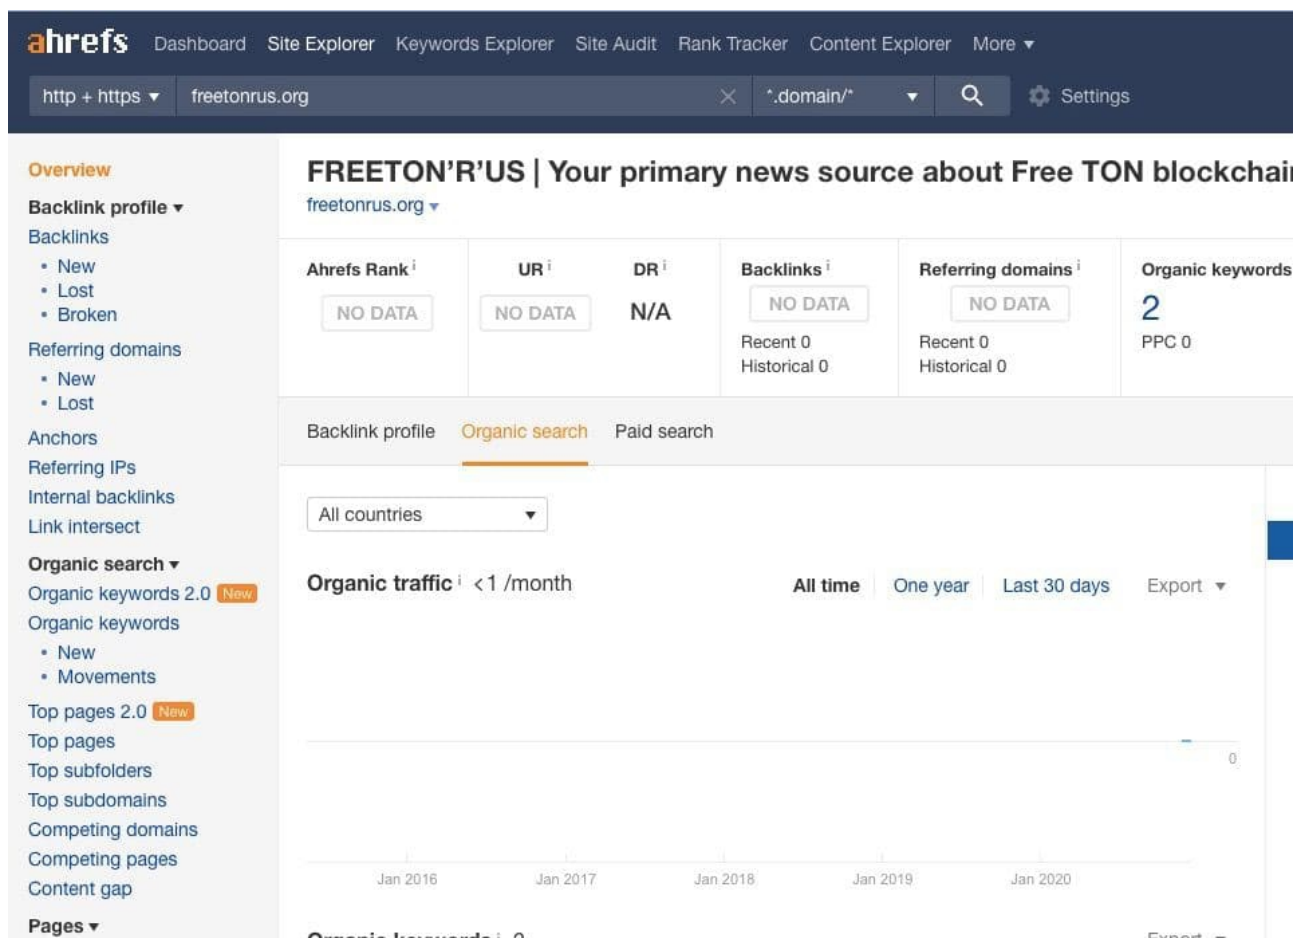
ahrefs Dashboard Site Explorer Keywords Explorer Site Audit Rank Tracker Content Explorer More ▾

http + https ▾ freetonrus.org *.domain/* ▾ Settings

Overview

Backlink profile ▾

Backlinks

• New
• Lost
• Broken

Referring domains

• New
• Lost

Anchors

Referring IPs

Internal backlinks

Link intersect

Organic search ▾

Organic keywords 2.0 New

Organic keywords

• New
• Movements

Top pages 2.0 New

Top pages

Top subfolders

Top subdomains

Competing domains

Competing pages

Content gap

Pages ▾

FREETON'R'US | Your primary news source about Free TON blockchai

freetonrus.org ▾

| Ahrefs Rank i | UR i | DR i | Backlinks i | Referring domains i | Organic keywords |
|---|---|---|---|---|---|
| NO DATA | NO DATA | N/A | NO DATA<br>Recent 0<br>Historical 0 | NO DATA<br>Recent 0<br>Historical 0 | 2<br>PPC 0 |

Backlink profile Organic search Paid search

All countries ▾

Organic traffic i <1 /month

All time One year Last 30 days Export ▾

0

Jan 2016 Jan 2017 Jan 2018 Jan 2019 Jan 2020

Organic keywords i 0 Export ▾